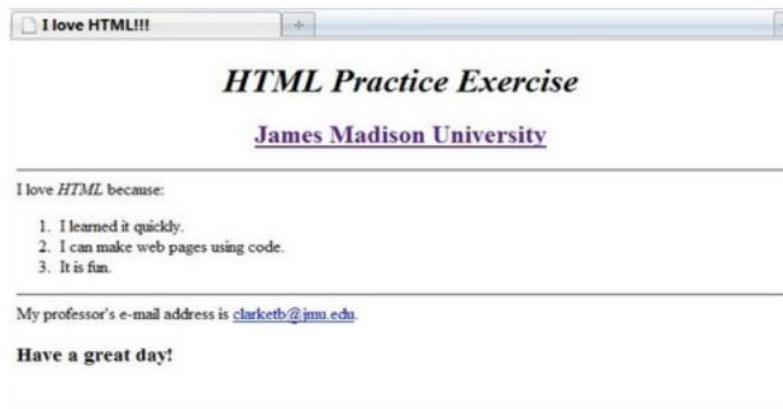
I love HTML!!!

+

HTML Practice Exercise

James Madison University

I love HTML because:

1. I learned it quickly.
2. I can make web pages using code.
3. It is fun.

My professor's e-mail address is clarketb@jmu.edu.

Have a great day!